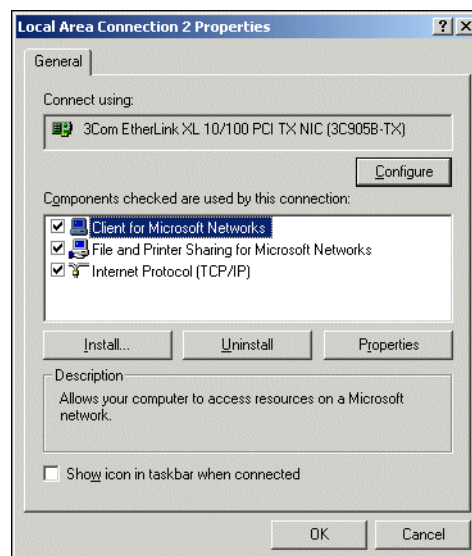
Local Area Connection 2 Properties

?
X

General

Connect using:

3Com EtherLink XL 10/100 PCI TX NIC (3C905B-TX)

Configure

Components checked are used by this connection:

Client for Microsoft Networks
File and Printer Sharing for Microsoft Networks
Internet Protocol (TCP/IP)

Install...
Uninstall
Properties

Description

Allows your computer to access resources on a Microsoft network.

Show icon in taskbar when connected

OK
Cancel